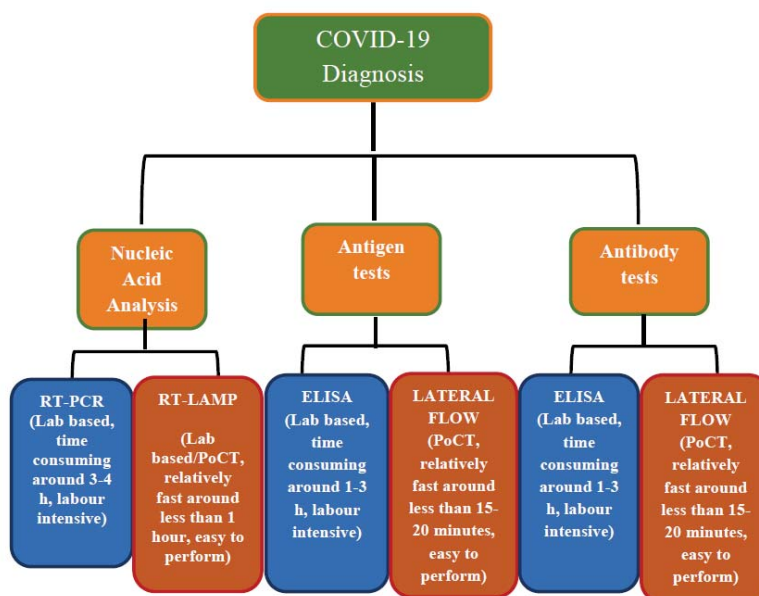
COVID-19 Diagnosis

Nucleic Acid Analysis

Antigen tests

Antibody tests

RT-PCR (Lab based, time consuming around 3-4 h, labour intensive)

RT-LAMP (Lab based/PoCT, relatively fast around less than 1 hour, easy to perform)

ELISA (Lab based, time consuming around 1-3 h, labour intensive)

LATERAL FLOW (PoCT, relatively fast around less than 15-20 minutes, easy to perform)

ELISA (Lab based, time consuming around 1-3 h, labour intensive)

LATERAL FLOW (PoCT, relatively fast around less than 15-20 minutes, easy to perform)